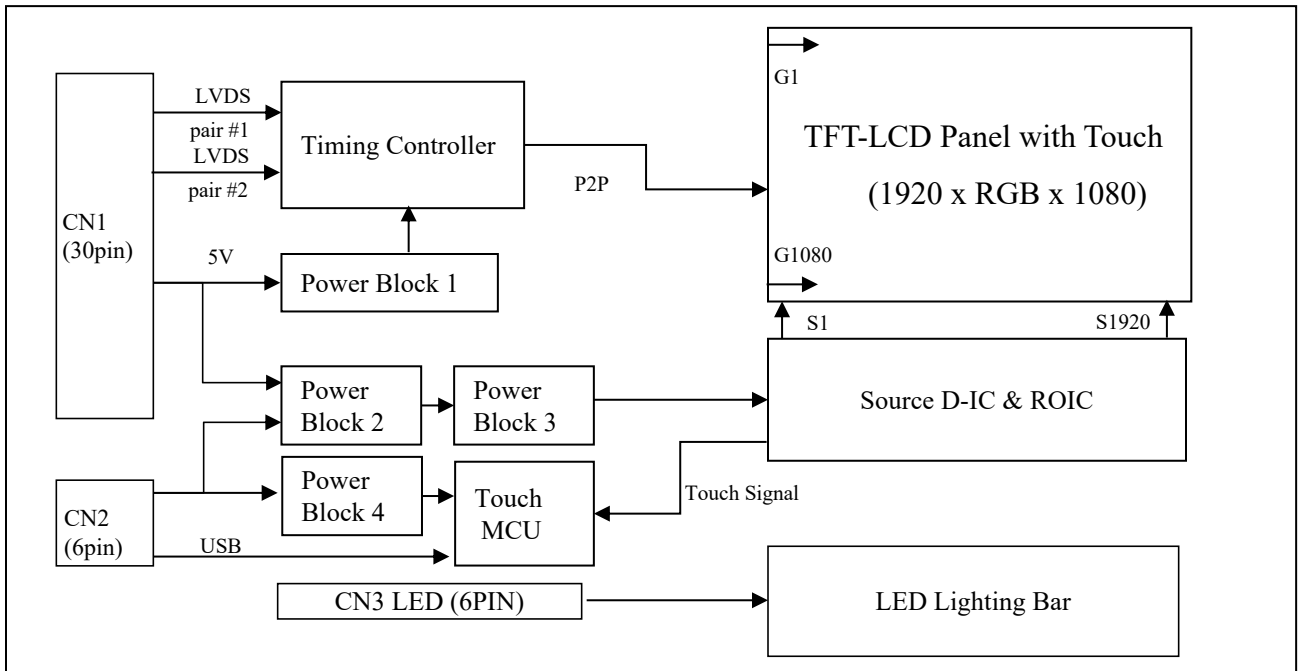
CN1
(30pin)

LVDS
pair #1
LVDS
pair #2

Timing Controller

P2P

G1

TFT-LCD Panel with Touch
(1920 x RGB x 1080)

G1080

5V

Power Block 1

S1

S1920

Power Block 2

Power Block 3

Source D-IC & ROIC

Power Block 4

Touch MCU

Touch Signal

CN2
(6pin)

USB

CN3 LED (6PIN)

LED Lighting Bar